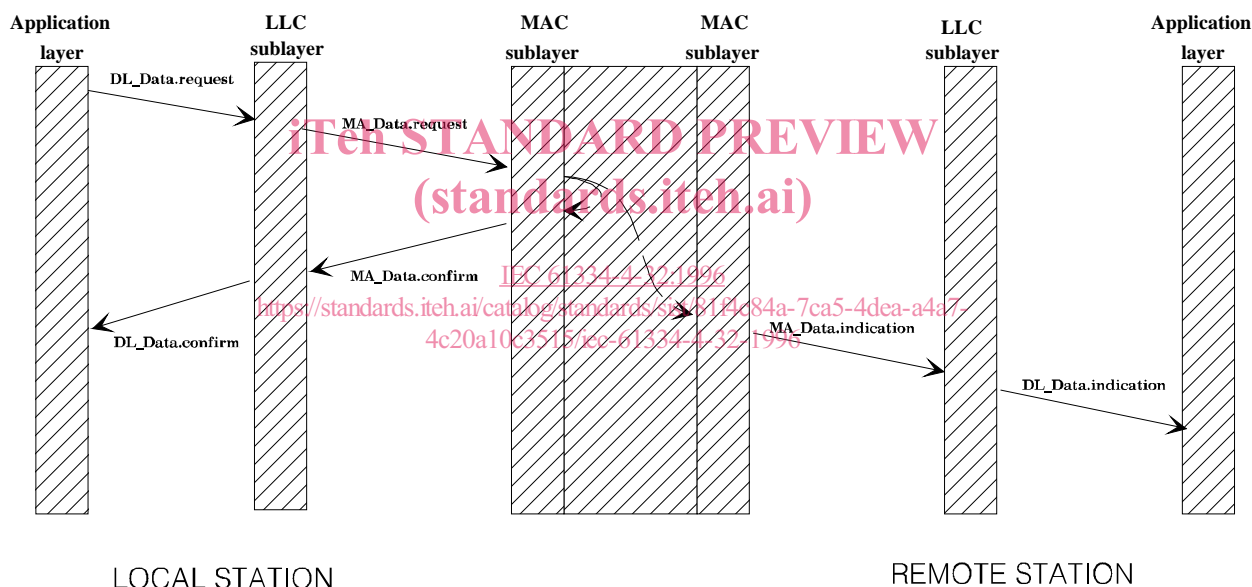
Application layer

LLC sublayer

MAC sublayer

MAC sublayer

LLC sublayer

Application layer

DL_Data.request

MA_Data.request

iTeh STANDARD PREVIEW
(standards.iteh.ai)

MA_Data.confirm

IEC 61334-4-32:1996
https://standards.iteh.ai/catalog/standards/sist/818c84a-7ca5-4dea-a4a7-4c20a10c3515/iec-61334-4-32-1996

DL_Data.confirm

MA_Data.indication

DL_Data.indication

LOCAL STATION

REMOTE STATION